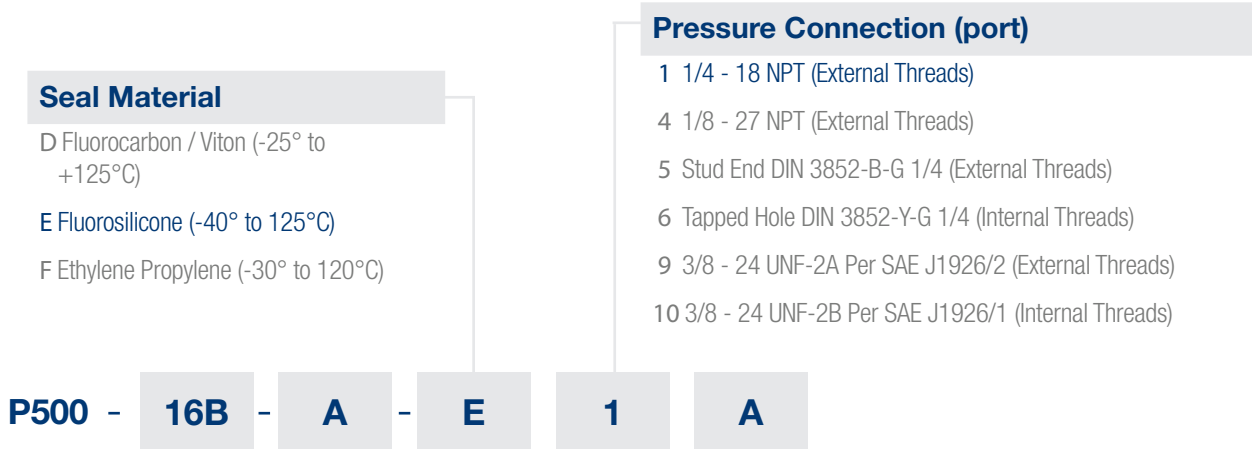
Pressure Connection (port)

1 1/4 - 18 NPT (External Threads)

4 1/8 - 27 NPT (External Threads)

5 Stud End DIN 3852-B-G 1/4 (External Threads)

6 Tapped Hole DIN 3852-Y-G 1/4 (Internal Threads)

9 3/8 - 24 UNF-2A Per SAE J1926/2 (External Threads)

10 3/8 - 24 UNF-2B Per SAE J1926/1 (Internal Threads)

Seal Material

D Fluorocarbon / Viton (-25° to +125°C)

E Fluorosilicone (-40° to 125°C)

F Ethylene Propylene (-30° to 120°C)

P500 - 16B - A - E 1 A